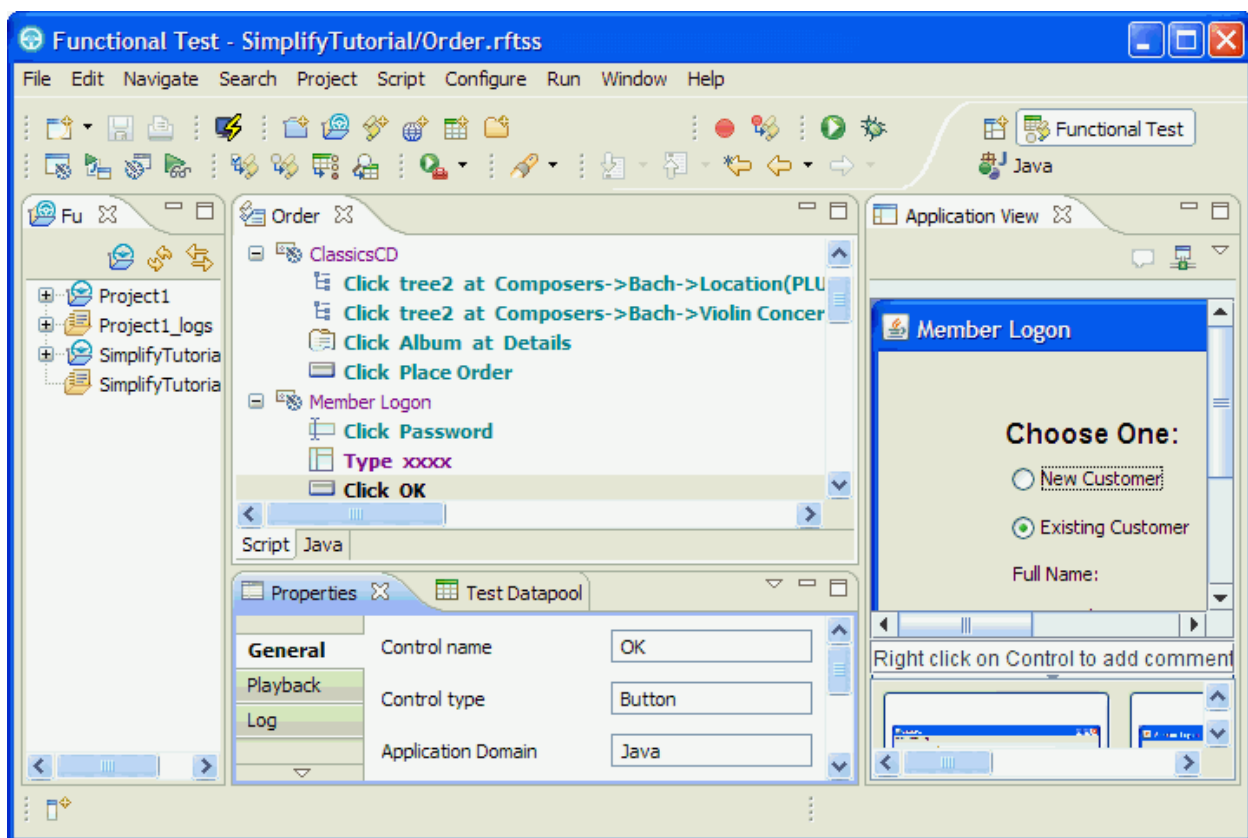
Functional Test - SimplifyTutorial/Order.rftss

File Edit Navigate Search Project Script Configure Run Window Help

Functional Test
Java

Fu

Project1
Project1_logs
SimplifyTutoria
SimplifyTutoria

Order

ClassicsCD
Click tree2 at Composers->Bach->Location(PLU
Click tree2 at Composers->Bach->Violin Concer
Click Album at Details
Click Place Order
Member Logon
Click Password
Type xxxx
Click OK

Script Java

Application View

Member Logon

Choose One:
New Customer
Existing Customer
Full Name:

Right click on Control to add comment

Properties Test Datapool

General
Playback
Log

| Control name | OK |
|---|---|
| Control type | Button |
| Application Domain | Java |